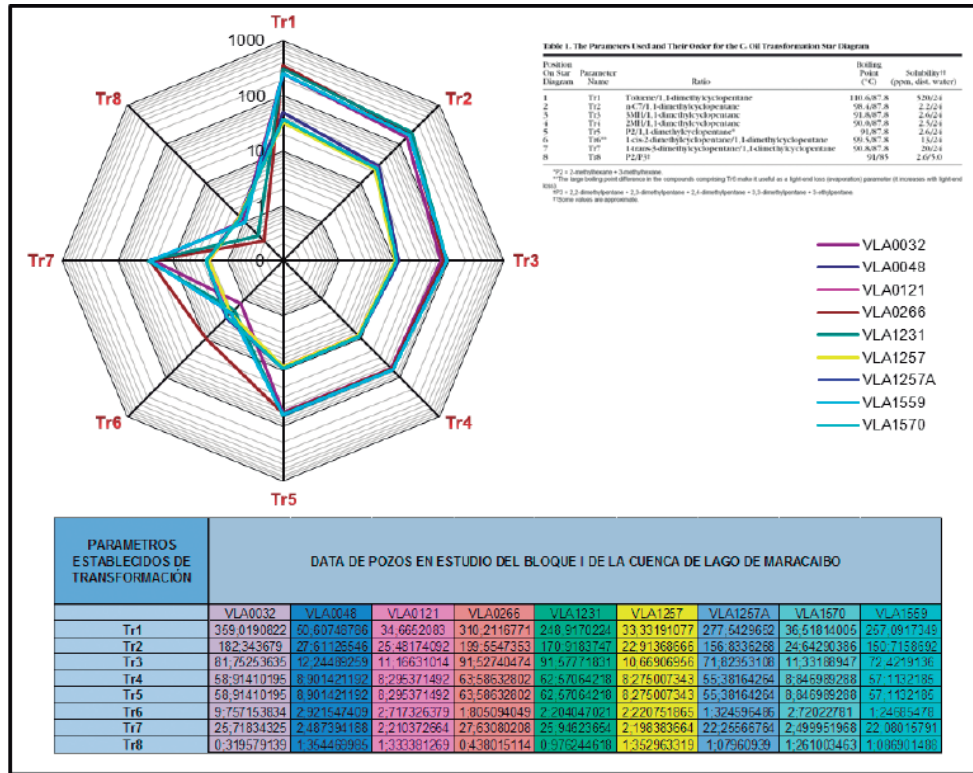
Tr1
1000
100
10
1
0
Tr2
Tr3
Tr4
Tr5
Tr6
Tr7
Tr8

Table 1. The Parameters Used and Their Order for the C₇ Oil Transformation Star Diagram

| Position On Star Diagram | Parameter Name | Ratio | Boiling Point (°C) | Solubility†† (ppm, dist. water) |
|---|---|---|---|---|
| 1 | Tr1 | Toluene/1,1-dimethylcyclopentane | 110.6/87.8 | 520/24 |
| 2 | Tr2 | n-C7/1,1-dimethylcyclopentane | 98.4/87.8 | 2.2/24 |
| 3 | Tr3 | 3MH/1,1-dimethylcyclopentane | 91.8/87.8 | 2.6/24 |
| 4 | Tr4 | 2MH/1,1-dimethylcyclopentane | 90.0/87.8 | 2.5/24 |
| 5 | Tr5 | P2/1,1-dimethylcyclopentane* | 91/87.8 | 2.6/24 |
| 6 | Tr6** | 1-cis-2-dimethylcyclopentane/1,1-dimethylcyclopentane | 99.5/87.8 | 15/24 |
| 7 | Tr7 | 1-trans-3-dimethylcyclopentane/1,1-dimethylcyclopentane | 90.8/87.8 | 20/24 |
| 8 | Tr8 | P2/P3† | 91/85 | 2.6/5.0 |

*P2 = 2-methylhexane + 3-methylhexane.
**The large boiling point difference in the compounds comprising Tr6 make it useful as a light-end loss (evaporation) parameter (it increases with light-end loss).
†P3 = 2,2-dimethylpentane + 2,3-dimethylpentane + 2,4-dimethylpentane + 3,3-dimethylpentane + 3-ethylpentane.
††Some values are approximate.

VLA0032
VLA0048
VLA0121
VLA0266
VLA1231
VLA1257
VLA1257A
VLA1559
VLA1570

| PARAMETROS ESTABLECIDOS DE TRANSFORMACIÓN | DATA DE POZOS EN ESTUDIO DEL BLOQUE I DE LA CUENCA DE LAGO DE MARACAIBO | | | | | | | | |
|---|---|---|---|---|---|---|---|---|---|
| | VLA0032 | VLA0048 | VLA0121 | VLA0266 | VLA1231 | VLA1257 | VLA1257A | VLA1570 | VLA1559 |
| Tr1 | 369,0190822 | 60,60748786 | 34,6652083 | 310,2116771 | 248,9170224 | 33,33191077 | 277,5429662 | 36,51814005 | 267,0917349 |
| Tr2 | 182,343679 | 27,61126546 | 25,48174092 | 199,5547353 | 170,9183747 | 22,91368566 | 156,8336268 | 24,64290386 | 150,7158692 |
| Tr3 | 81,75253635 | 12,24489259 | 11,16631014 | 91,52740474 | 91,57771831 | 10,66906966 | 71,82353108 | 11,33188947 | 72,4219136 |
| Tr4 | 58,91410195 | 8,901421192 | 8,295371492 | 63,58632802 | 62,57064218 | 8,275007343 | 55,38164264 | 8,846989288 | 57,1132185 |
| Tr5 | 58,91410195 | 8,901421192 | 8,295371492 | 63,58632802 | 62,57064218 | 8,275007343 | 55,38164264 | 8,846989288 | 57,1132185 |
| Tr6 | 9,757153834 | 2,921547409 | 2,717326379 | 1,805094049 | 2,204047021 | 2,220751865 | 1,324596486 | 2,72022781 | 1,24685478 |
| Tr7 | 25,71834325 | 2,487394188 | 2,210372664 | 27,63080208 | 25,94623654 | 2,198383664 | 22,25566764 | 2,499951968 | 22,08015791 |
| Tr8 | 0,319579139 | 1,354469965 | 1,333381269 | 0,438015114 | 0,976244618 | 1,352963319 | 1,07960939 | 1,261003463 | 1,086901488 |